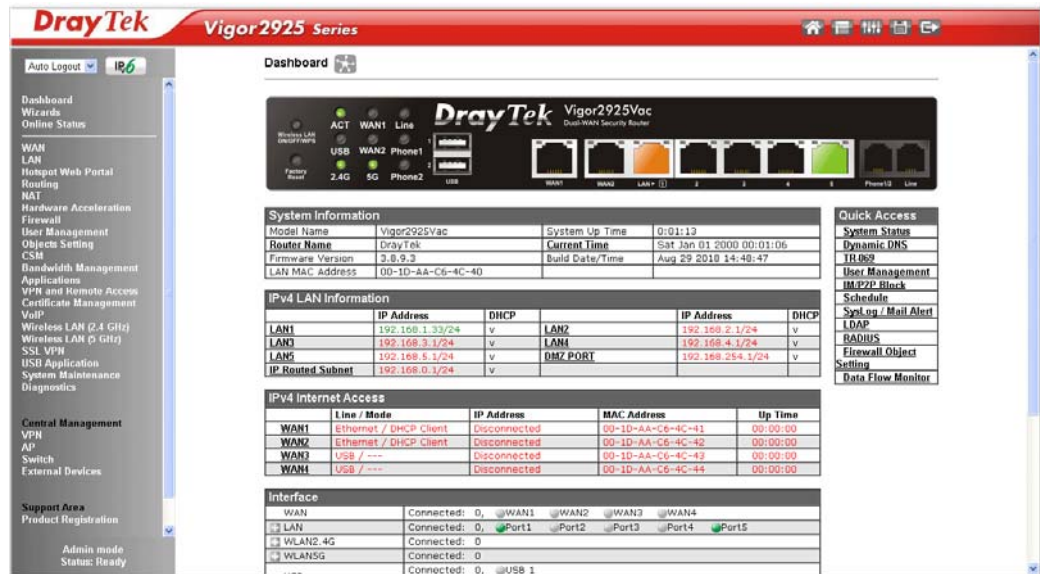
DrayTek Vigor2925 Series

Auto Logout IPv6

Dashboard
Wizards
Online Status

WAN
LAN
Hotspot Web Portal
Routing
NAT
Hardware Acceleration
Firewall
User Management
Objects Setting
CSM
Bandwidth Management
Applications
VPN and Remote Access
Certificate Management
VoIP
Wireless LAN (2.4 GHz)
Wireless LAN (5 GHz)
SSL VPN
USB Application
System Maintenance
Diagnostics

Central Management
VPN
AP
Switch
External Devices

Support Area
Product Registration

Admin mode
Status: Ready

Dashboard

Wireless LAN ON/OFF/WPS ACT WAN1 Line USB WAN2 Phone1 Factory Reset 2.4G 5G Phone2 USB DrayTek Vigor2925Vac Dual-WAN Security Router WAN1 WAN2 LAN+ 1 2 3 4 5 Phone1/2 Line

System Information
| Model Name | Vigor2925Vac | System Up Time | 0:01:13 |
|---|---|---|---|
| Router Name | DrayTek | Current Time | Sat Jan 01 2000 00:01:06 |
| Firmware Version | 3.8.9.3 | Build Date/Time | Aug 29 2018 14:48:47 |
| LAN MAC Address | 00-1D-AA-C6-4C-40 | | |

IPv4 LAN Information
| | IP Address | DHCP | | IP Address | DHCP |
|---|---|---|---|---|---|
| LAN1 | 192.168.1.33/24 | v | LAN2 | 192.168.2.1/24 | v |
| LAN3 | 192.168.3.1/24 | v | LAN4 | 192.168.4.1/24 | v |
| LAN5 | 192.168.5.1/24 | v | DMZ PORT | 192.168.254.1/24 | v |
| IP Routed Subnet | 192.168.0.1/24 | v | | | |

IPv4 Internet Access
| | Line / Mode | IP Address | MAC Address | Up Time |
|---|---|---|---|---|
| WAN1 | Ethernet / DHCP Client | Disconnected | 00-1D-AA-C6-4C-41 | 00:00:00 |
| WAN2 | Ethernet / DHCP Client | Disconnected | 00-1D-AA-C6-4C-42 | 00:00:00 |
| WAN3 | USB / --- | Disconnected | 00-1D-AA-C6-4C-43 | 00:00:00 |
| WAN4 | USB / --- | Disconnected | 00-1D-AA-C6-4C-44 | 00:00:00 |

Interface
| WAN | Connected: 0, WAN1 WAN2 WAN3 WAN4 |
|---|---|
| LAN | Connected: 0, Port1 Port2 Port3 Port4 Port5 |
| WLAN2.4G | Connected: 0 |
| WLAN5G | Connected: 0 |
| | Connected: 0, USB 1 |

Quick Access
System Status
Dynamic DNS
TR-069
User Management
IM/P2P Block
Schedule
SysLog / Mail Alert
LDAP
RADIUS
Firewall Object Setting
Data Flow Monitor